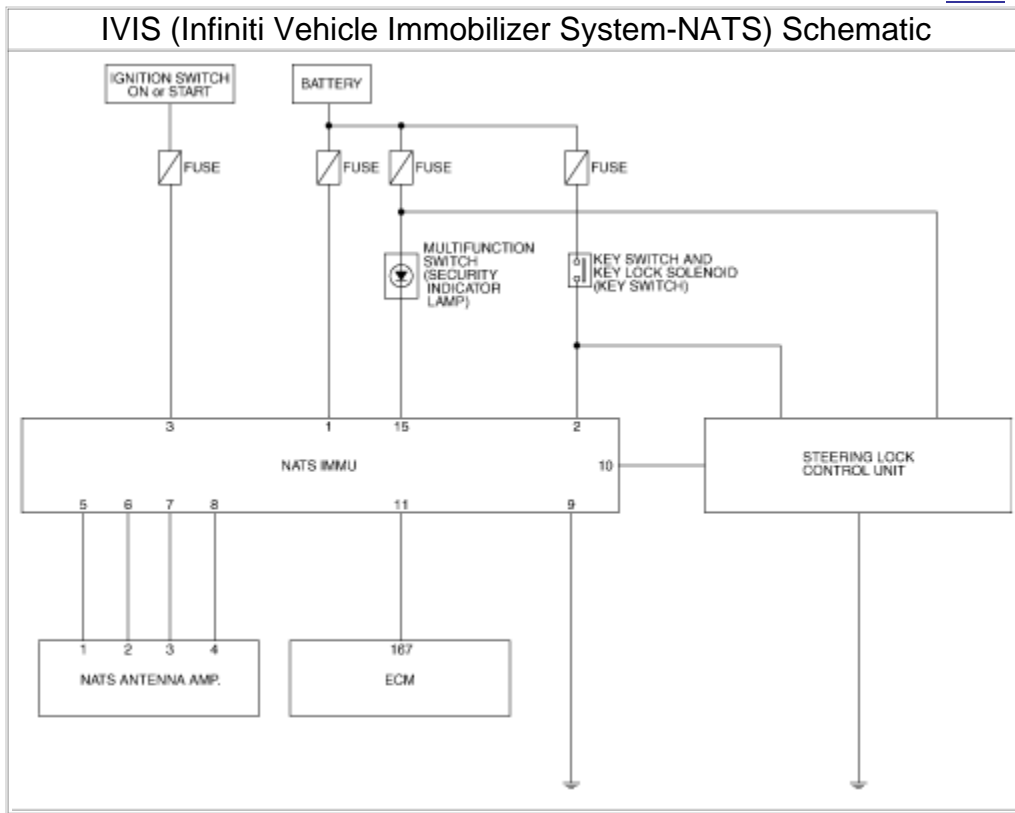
IVIS (Infiniti Vehicle Immobilizer System-NATS) Schematic

IGNITION SWITCH ON or START

BATTERY

FUSE

FUSE

FUSE

FUSE

MULTIFUNCTION SWITCH (SECURITY INDICATOR LAMP)

KEY SWITCH AND KEY LOCK SOLENOID (KEY SWITCH)

3

1

15

2

NATS IMMU

10

STEERING LOCK CONTROL UNIT

5

6

7

8

11

9

1

2

3

4

NATS ANTENNA AMP.

167

ECM